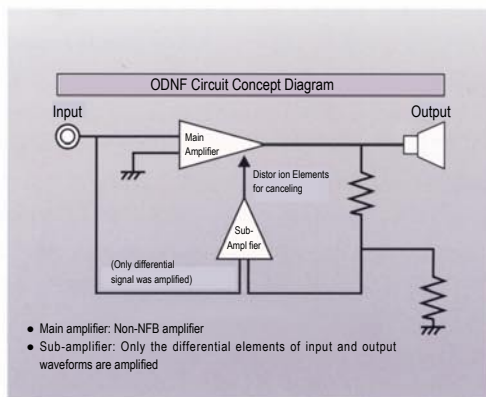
ODNF Circuit Concept Diagram

Input

Output

Main Amplifier

Distor ion Elements for canceling

Sub-Ampl fier

(Only differential signal was amplified)

● Main amplifier: Non-NFB amplifier
● Sub-amplifier: Only the differential elements of input and output waveforms are amplified